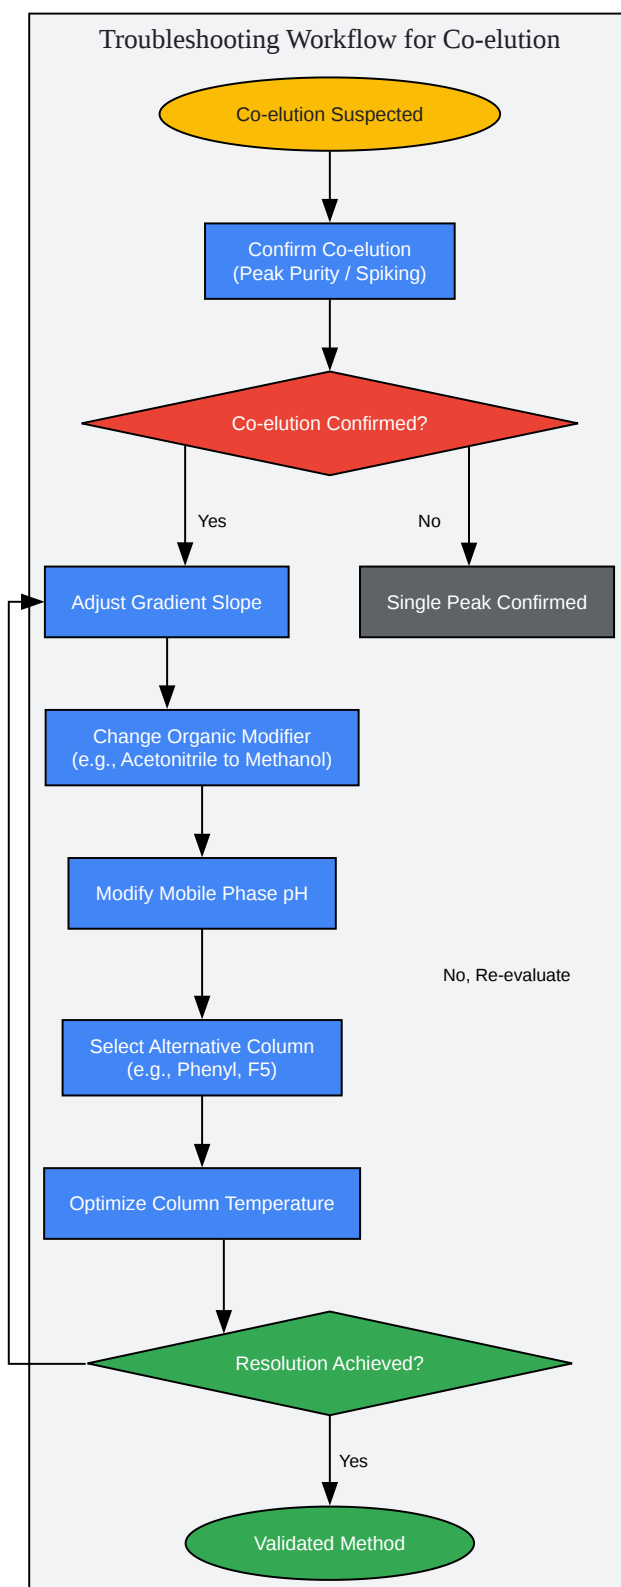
Troubleshooting Workflow for Co-elution

Co-elution Suspected

Confirm Co-elution
(Peak Purity / Spiking)

Co-elution Confirmed?

Yes

No

Adjust Gradient Slope

Single Peak Confirmed

Change Organic Modifier
(e.g., Acetonitrile to Methanol)

Modify Mobile Phase pH

No, Re-evaluate

Select Alternative Column
(e.g., Phenyl, F5)

Optimize Column Temperature

Resolution Achieved?

Yes

Validated Method